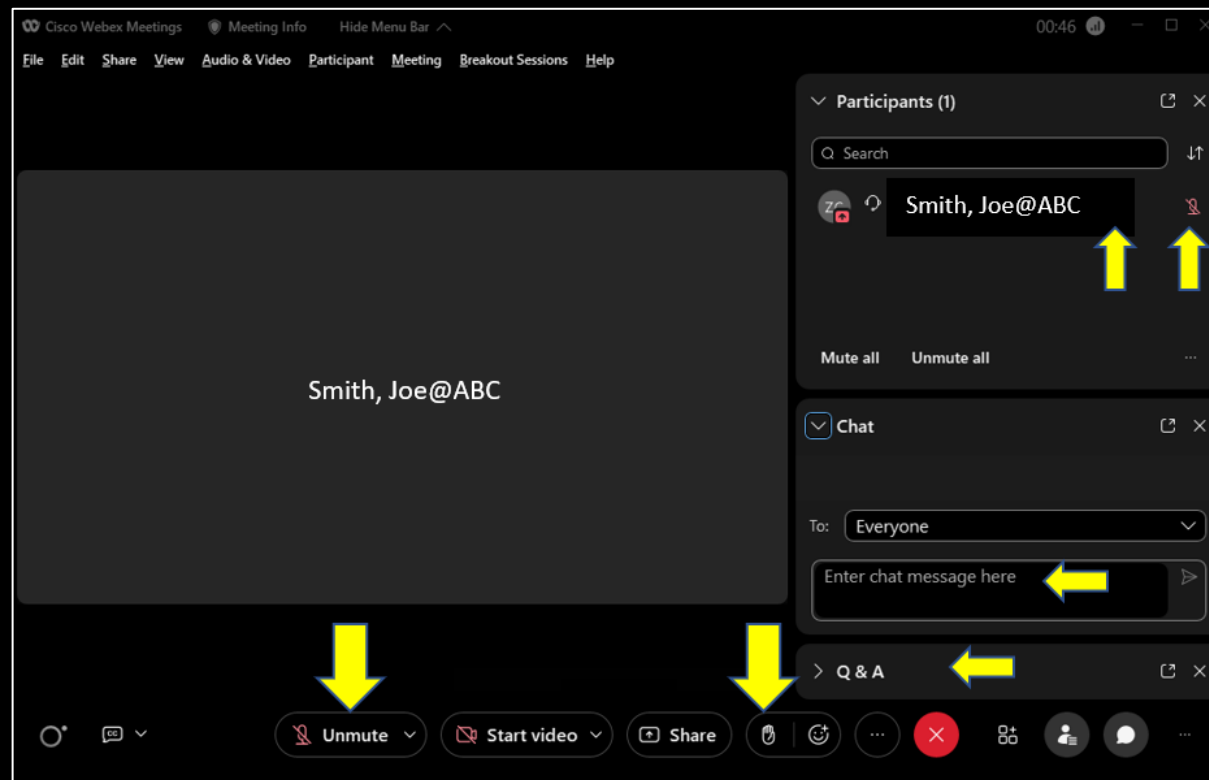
Cisco Webex Meetings Meeting Info Hide Menu Bar 00:46

File Edit Share View Audio & Video Participant Meeting Breakout Sessions Help

Participants (1)

Search

ZC Smith, Joe@ABC

Mute all Unmute all ...

Smith, Joe@ABC

Chat

To: Everyone

Enter chat message here

Q & A

Unmute Start video Share ...